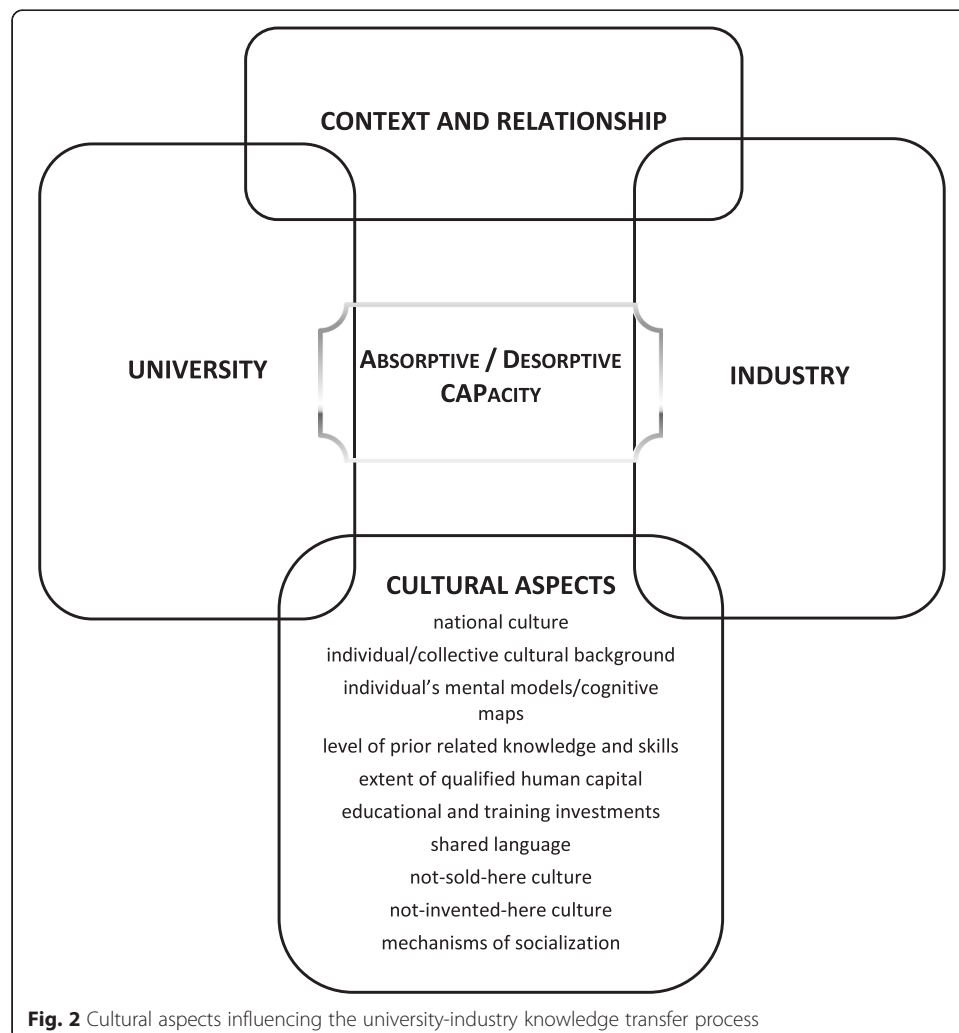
CONTEXT AND RELATIONSHIP

UNIVERSITY

ABSORPTIVE / DESORPTIVE CAPACITY

INDUSTRY

CULTURAL ASPECTS
national culture
individual/collective cultural background
individual's mental models/cognitive maps
level of prior related knowledge and skills
extent of qualified human capital
educational and training investments
shared language
not-sold-here culture
not-invented-here culture
mechanisms of socialization

Fig. 2 Cultural aspects influencing the university-industry knowledge transfer process